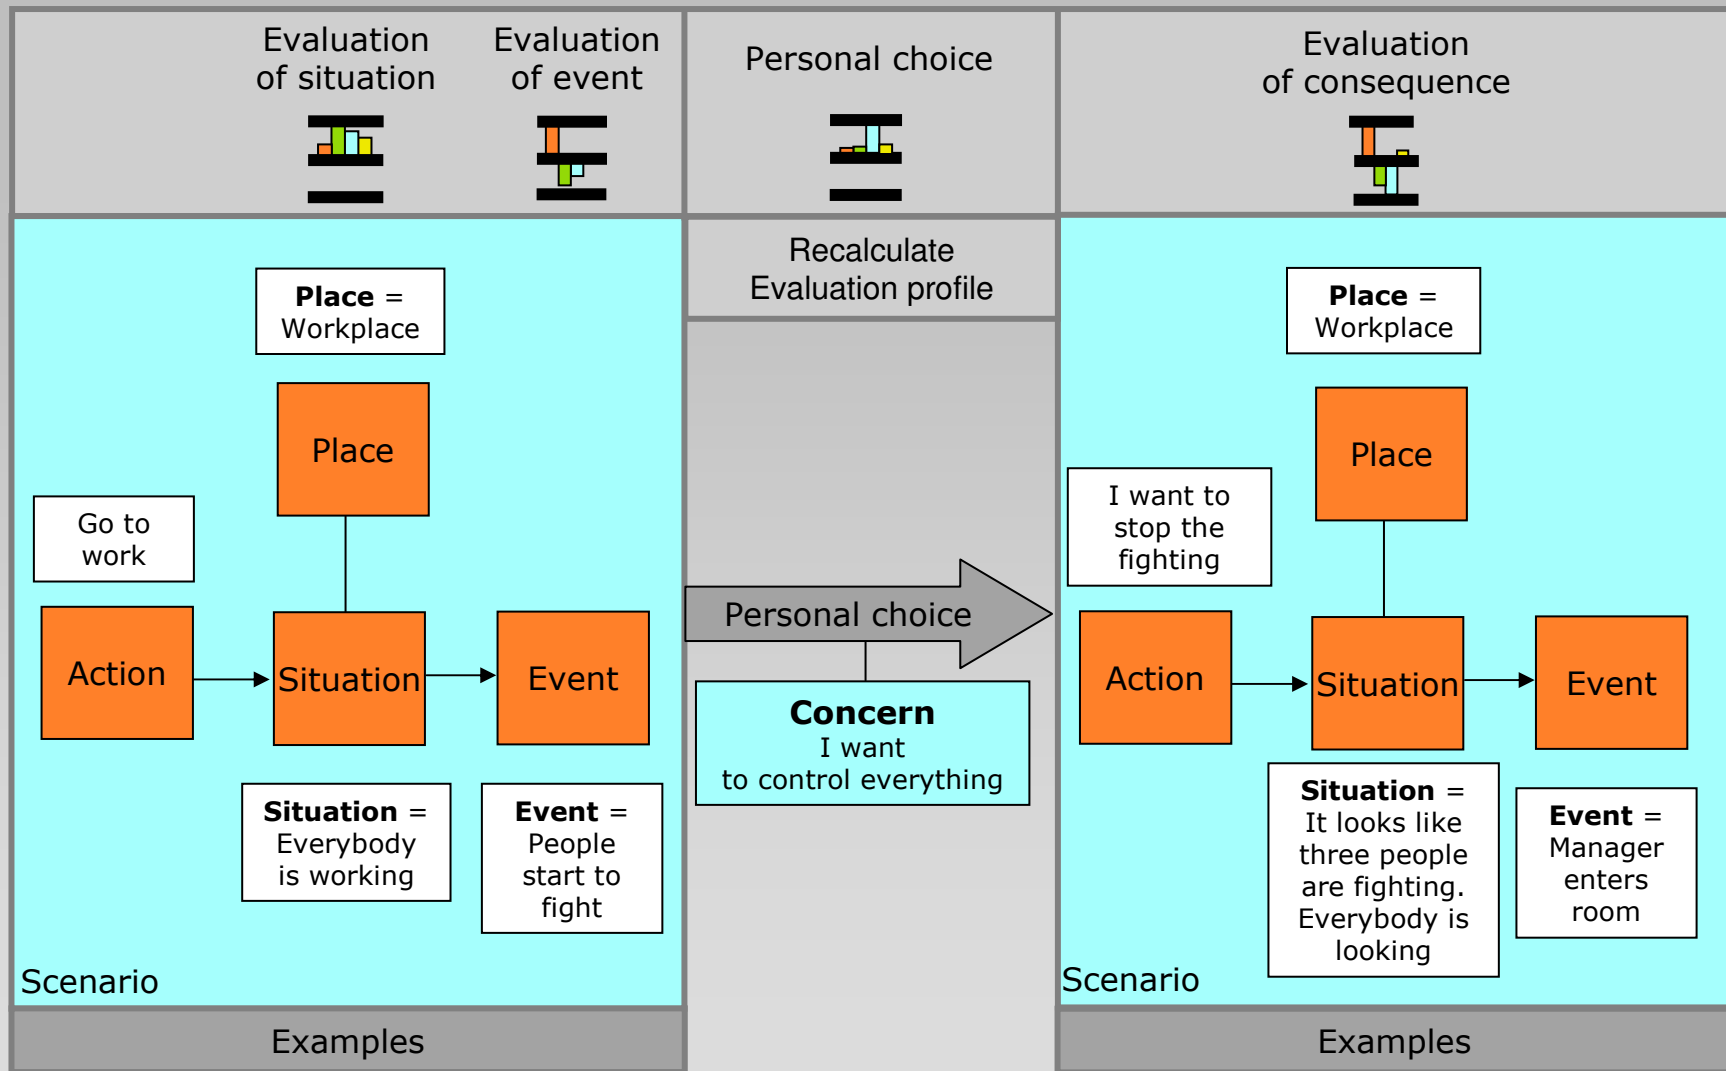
Evaluation of situation

Evaluation of event

Personal choice

Evaluation of consequence

Recalculate Evaluation profile

**Place** = Workplace

Place

Go to work

Action

Situation

Event

**Situation** = Everybody is working

**Event** = People start to fight

Scenario

Examples

Personal choice

**Concern**
I want to control everything

**Place** = Workplace

I want to stop the fighting

Place

Action

Situation

Event

**Situation** = It looks like three people are fighting. Everybody is looking

**Event** = Manager enters room

Scenario

Examples